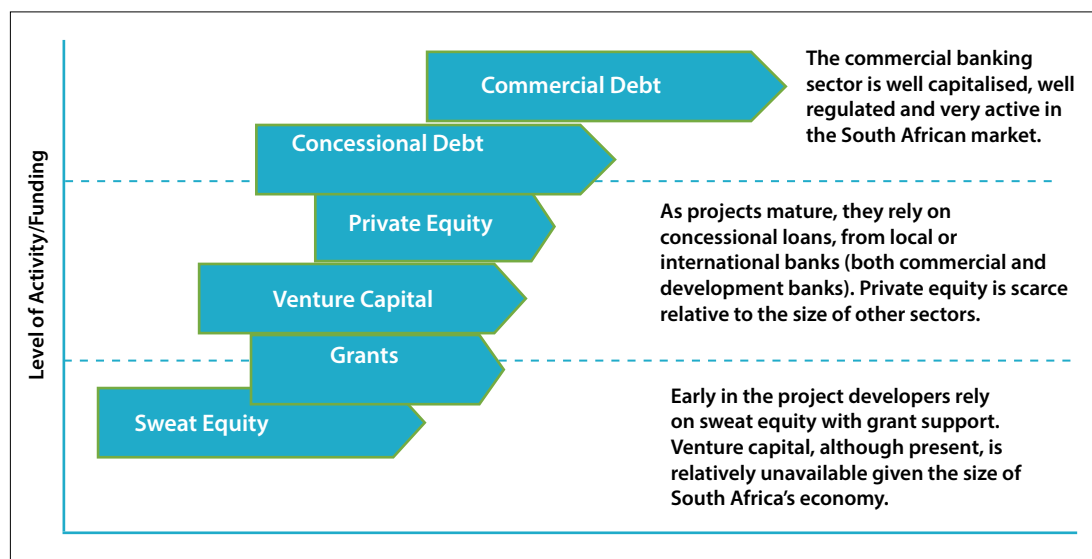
Level of Activity/Funding

Commercial Debt

The commercial banking sector is well capitalised, well regulated and very active in the South African market.

Concessional Debt

Private Equity

As projects mature, they rely on concessional loans, from local or international banks (both commercial and development banks). Private equity is scarce relative to the size of other sectors.

Venture Capital

Grants

Sweat Equity

Early in the project developers rely on sweat equity with grant support. Venture capital, although present, is relatively unavailable given the size of South Africa's economy.